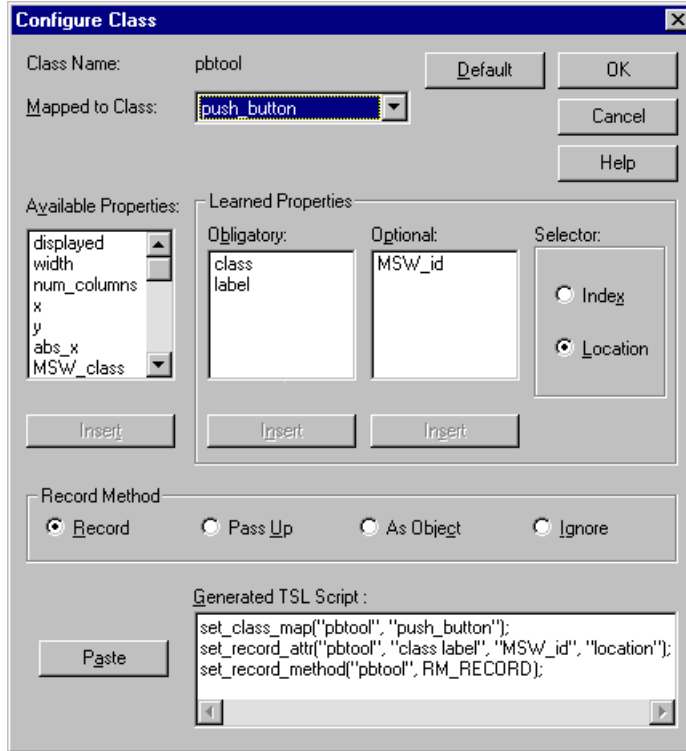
Configure Class

Class Name: pbtool

Default

OK

Mapped to Class: push_button

Cancel

Help

Available Properties:

displayed
width
num_columns
x
y
abs_x
MSW_class

Insert

Learned Properties

Obligatory:

class
label

Insert

Optional:

MSW_id

Insert

Selector:

Index

Location

Record Method

Record

Pass Up

As Object

Ignore

Generated TSL Script :

Paste

set_class_map("pbtool", "push_button");
set_record_attr("pbtool", "class label", "MSW_id", "location");
set_record_method("pbtool", RM_RECORD);